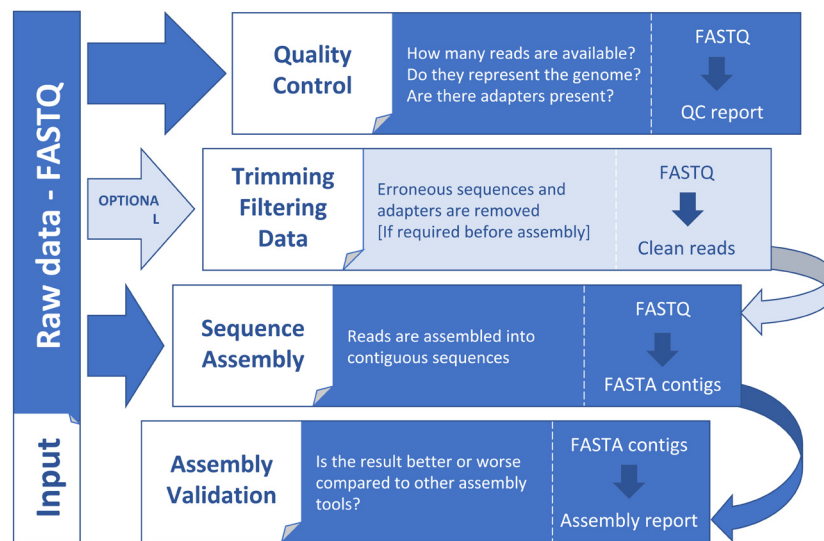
Raw data - FASTQ

Input

Quality Control

How many reads are available?
Do they represent the genome?
Are there adapters present?

FASTQ

QC report

OPTIONA L

Trimming Filtering Data

Erroneous sequences and adapters are removed
[If required before assembly]

FASTQ

Clean reads

Sequence Assembly

Reads are assembled into contiguous sequences

FASTQ

FASTA contigs

Assembly Validation

Is the result better or worse compared to other assembly tools?

FASTA contigs

Assembly report